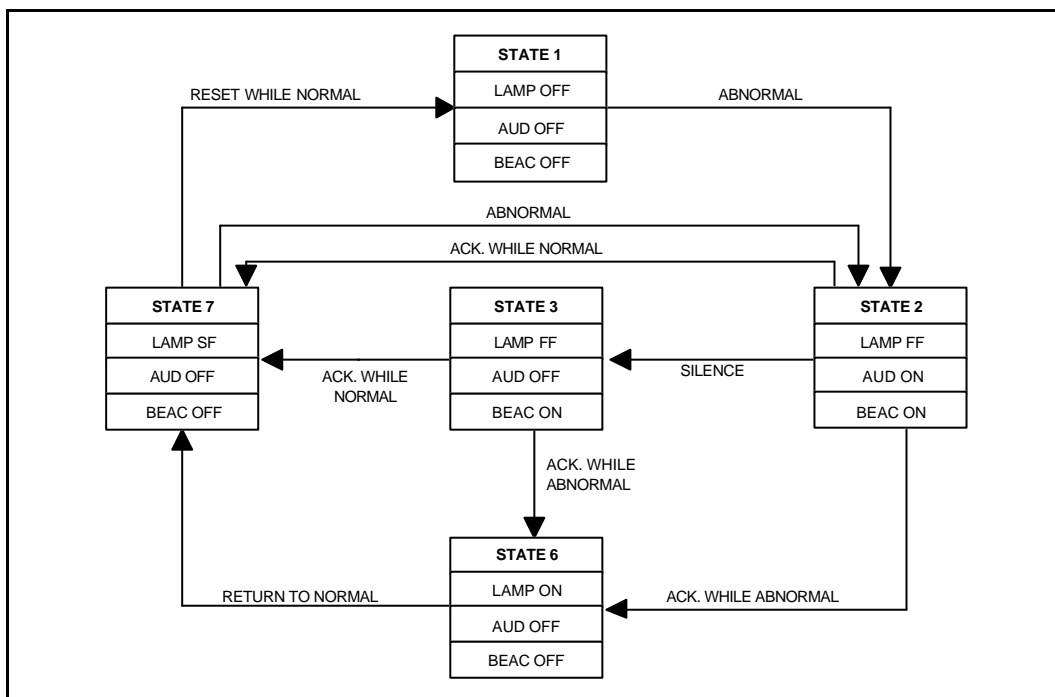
STATE 1
LAMP OFF
AUD OFF
BEAC OFF

RESET WHILE NORMAL

ABNORMAL

ABNORMAL

ACK. WHILE NORMAL

STATE 7
LAMP SF
AUD OFF
BEAC OFF

ACK. WHILE NORMAL

STATE 3
LAMP FF
AUD OFF
BEAC ON

SILENCE

STATE 2
LAMP FF
AUD ON
BEAC ON

ACK. WHILE ABNORMAL

STATE 6
LAMP ON
AUD OFF
BEAC OFF

RETURN TO NORMAL

ACK. WHILE ABNORMAL